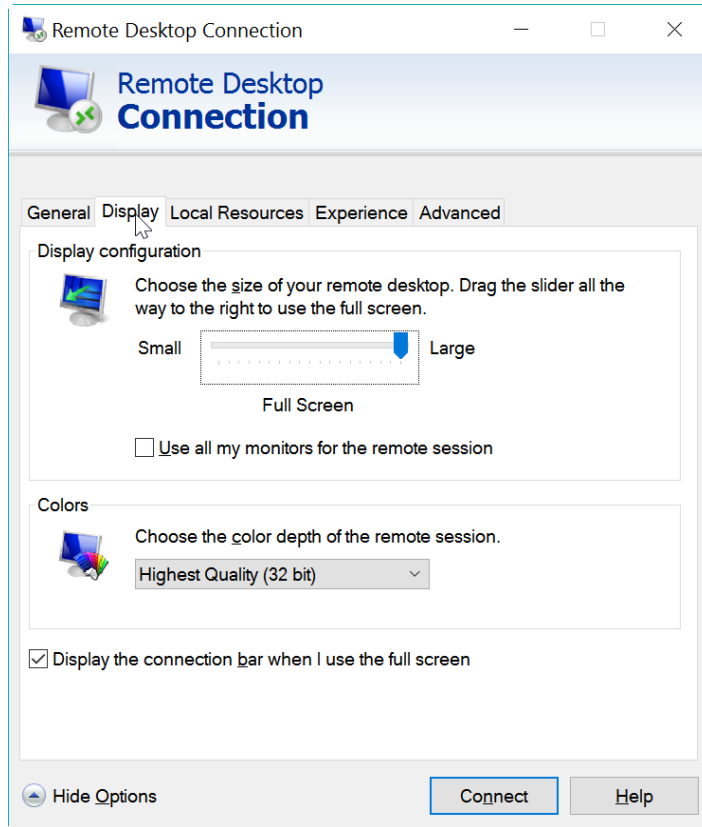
Remote Desktop Connection

Remote Desktop
Connection

General Display Local Resources Experience Advanced

Display configuration

Choose the size of your remote desktop. Drag the slider all the way to the right to use the full screen.

Small Large

Full Screen

Use all my monitors for the remote session

Colors

Choose the color depth of the remote session.

Highest Quality (32 bit)

Display the connection bar when I use the full screen

Hide Options

Connect

Help